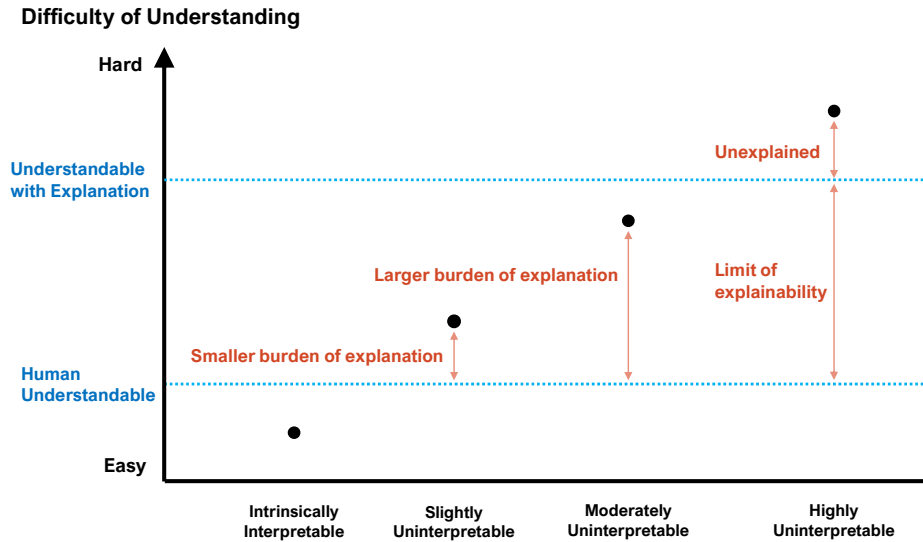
Difficulty of Understanding

Hard

Understandable with Explanation

Unexplained

Larger burden of explanation

Limit of explainability

Smaller burden of explanation

Human Understandable

Easy

Intrinsically Interpretable

Slightly Uninterpretable

Moderately Uninterpretable

Highly Uninterpretable